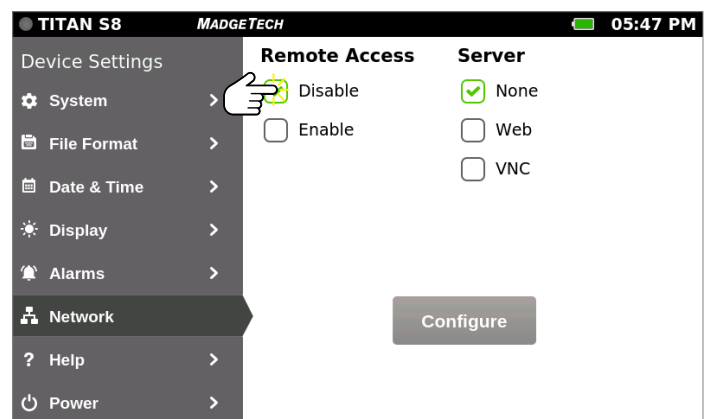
TITAN S8 MADGETECH 05:47 PM

Device Settings

System >

File Format >

Date & Time >

Display >

Alarms >

Network

? Help >

Power >

Remote Access

Disable

Enable

Server

None

Web

VNC

Configure